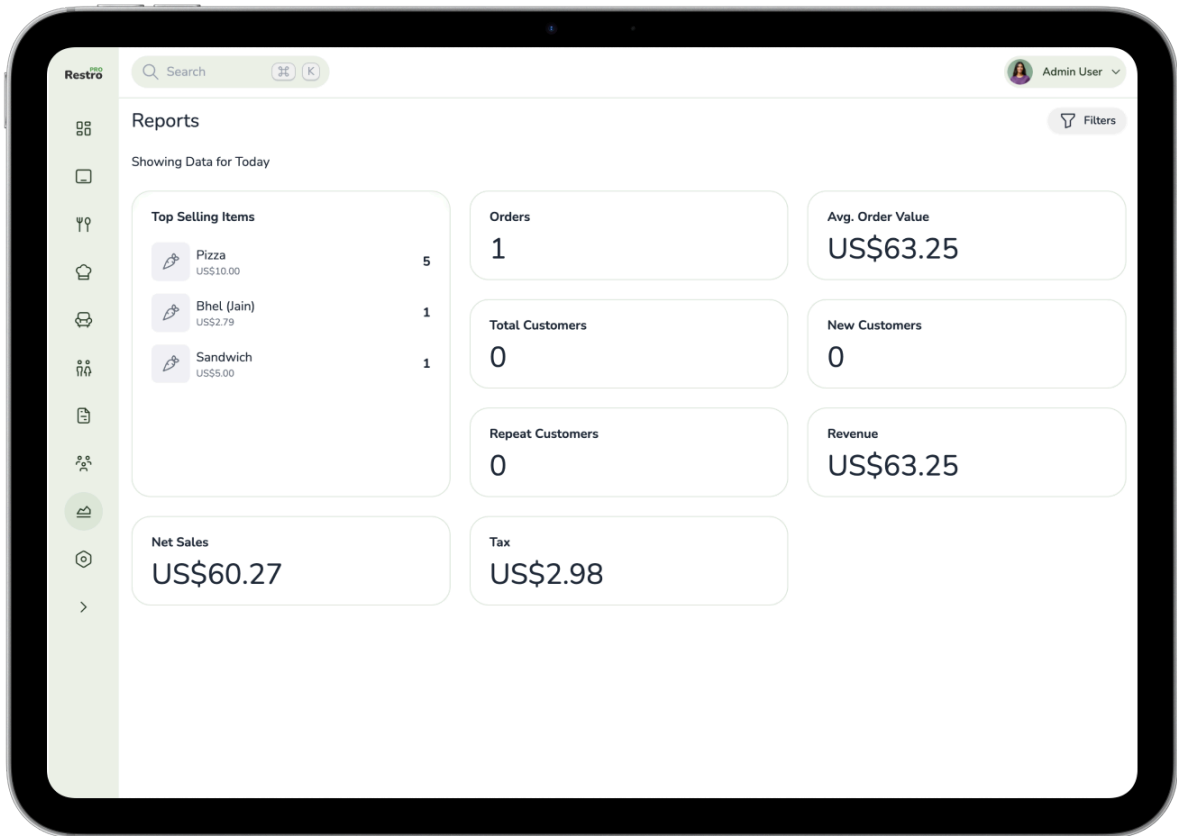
Restro PRO

Search ⌘ K

Admin User

Reports

Filters

Showing Data for Today

Top Selling Items

Pizza
US$10.00
5

Bhel (Jain)
US$2.79
1

Sandwich
US$5.00
1

Orders
1

Avg. Order Value
US$63.25

Total Customers
0

New Customers
0

Repeat Customers
0

Revenue
US$63.25

Net Sales
US$60.27

Tax
US$2.98